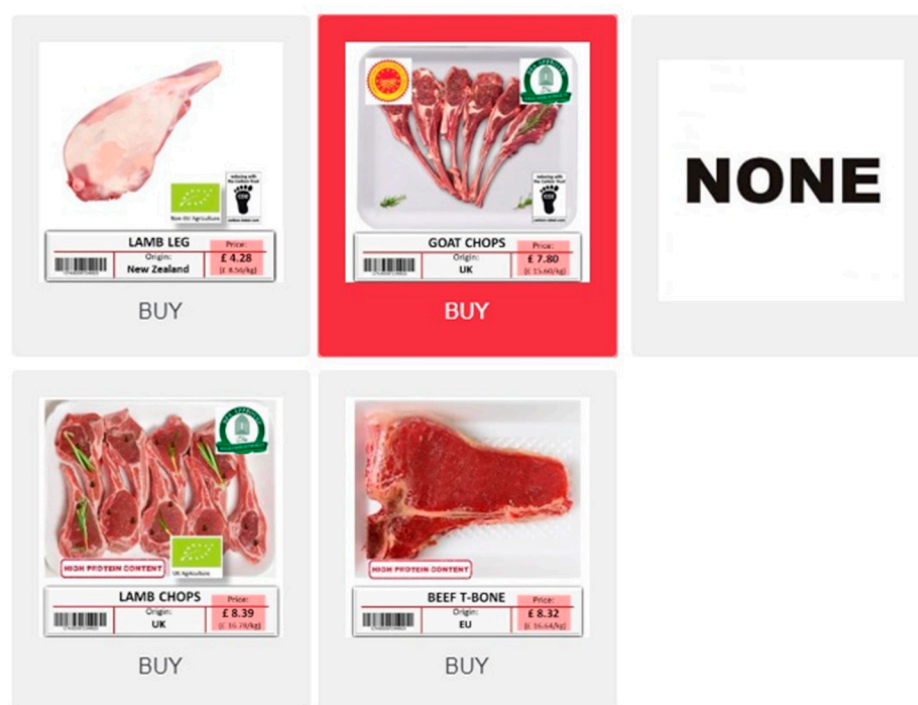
Non-EU Agriculture

LAMB LEG
Origin:
New Zealand
Price:
£ 4.28
(£ 8.56/kg)

BUY

GOAT CHOPS
Origin:
UK
Price:
£ 7.80
(£ 15.60/kg)

BUY

NONE

HIGH PROTEIN CONTENT

UK Agriculture

LAMB CHOPS
Origin:
UK
Price:
£ 8.39
(£ 16.78/kg)

BUY

HIGH PROTEIN CONTENT

BEEF T-BONE
Origin:
EU
Price:
£ 8.32
(£ 16.64/kg)

BUY